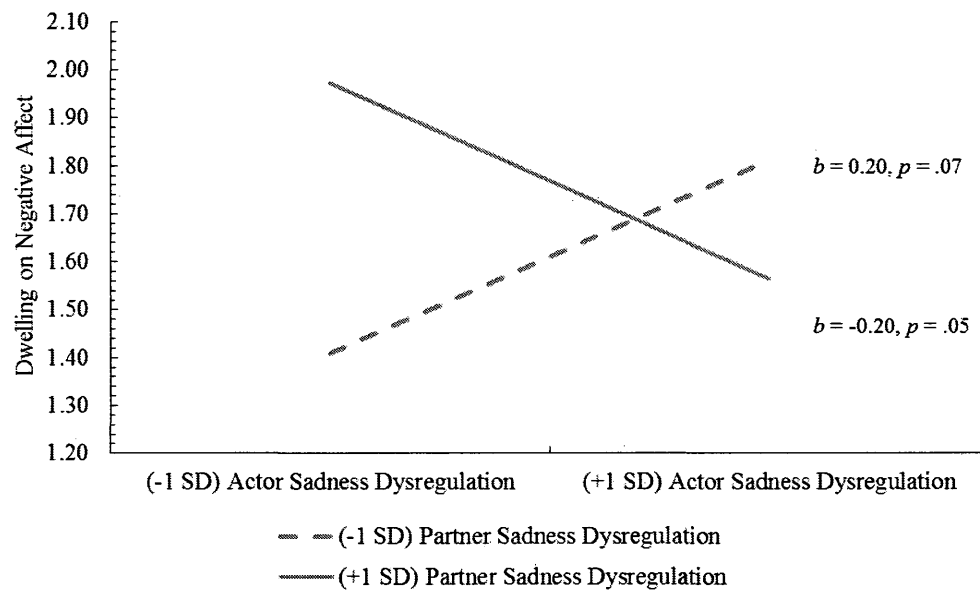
2.10
2.00
1.90
1.80
1.70
1.60
1.50
1.40
1.30
1.20

Dwelling on Negative Affect

$b = 0.20$, $p = .07$

$b = -0.20$, $p = .05$

(-1 SD) Actor Sadness Dysregulation

(+1 SD) Actor Sadness Dysregulation

(-1 SD) Partner Sadness Dysregulation

(+1 SD) Partner Sadness Dysregulation